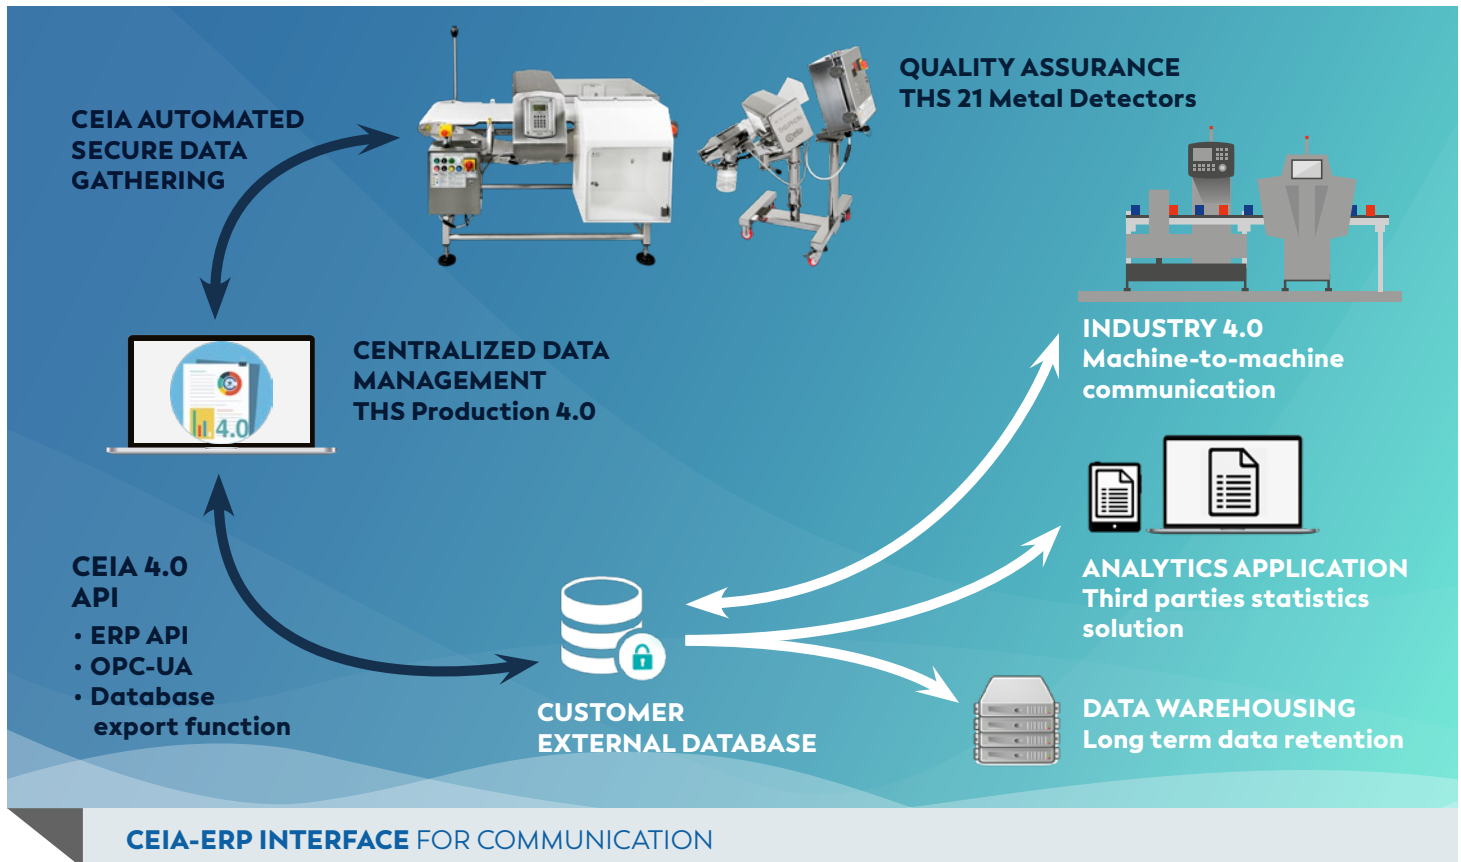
CEIA AUTOMATED SECURE DATA GATHERING

QUALITY ASSURANCE
THS 21 Metal Detectors

CENTRALIZED DATA MANAGEMENT
THS Production 4.0

4.0

INDUSTRY 4.0
Machine-to-machine communication

CEIA 4.0 API
• ERP API
• OPC-UA
• Database export function

ANALYTICS APPLICATION
Third parties statistics solution

CUSTOMER EXTERNAL DATABASE

DATA WAREHOUSING
Long term data retention

CEIA-ERP INTERFACE FOR COMMUNICATION